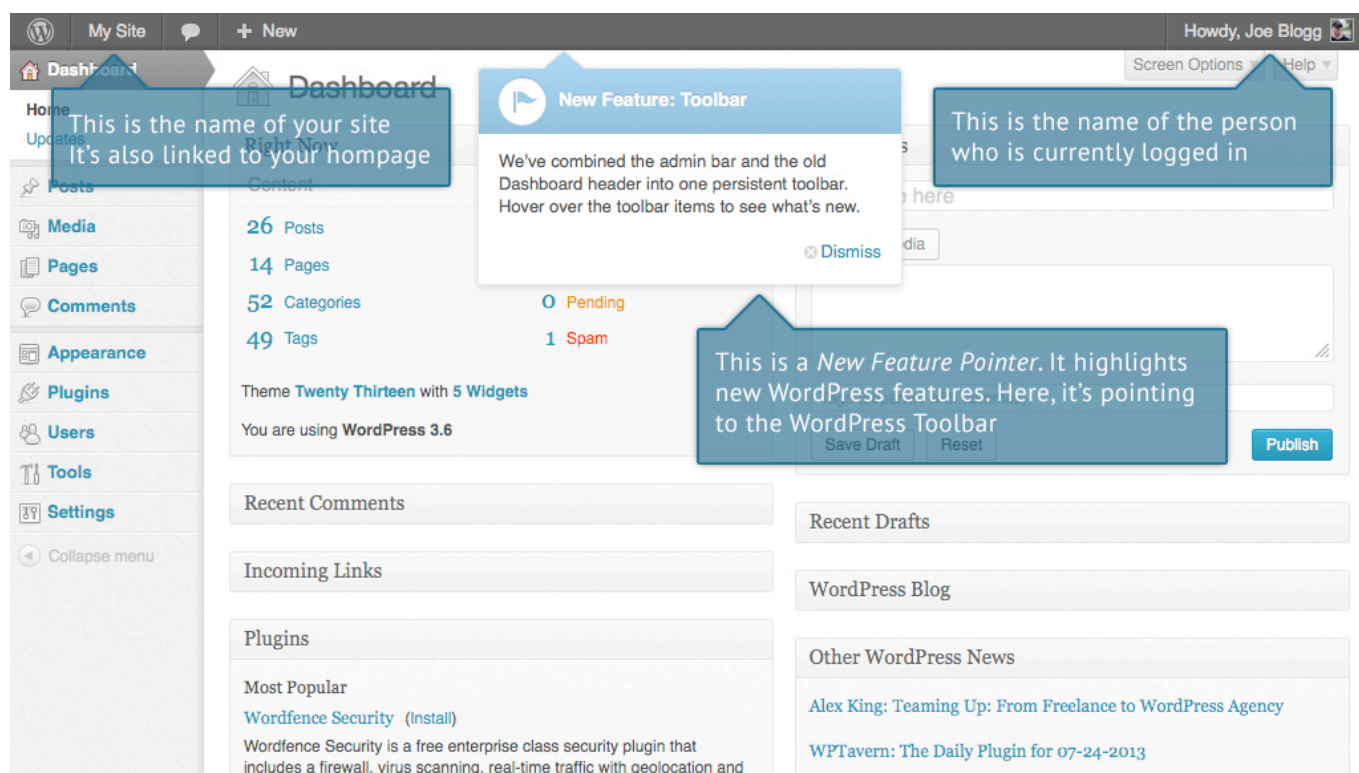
My Site + New Howdy, Joe Blogg

Dashboard

Home
Updates

Screen Options Help

Dashboard

This is the name of your site
It's also linked to your hompage

New Feature: Toolbar

We've combined the admin bar and the old Dashboard header into one persistent toolbar. Hover over the toolbar items to see what's new.

Dismiss

This is the name of the person who is currently logged in

Right Now

Content

26 Posts
14 Pages
52 Categories
49 Tags

0 Pending
1 Spam

Theme Twenty Thirteen with 5 Widgets

You are using WordPress 3.6

Posts
Media
Pages
Comments
Appearance
Plugins
Users
Tools
Settings
Collapse menu

This is a *New Feature Pointer*. It highlights new WordPress features. Here, it's pointing to the WordPress Toolbar

Save Draft Reset Publish

Recent Comments

Incoming Links

Plugins

Most Popular
Wordfence Security (Install)
Wordfence Security is a free enterprise class security plugin that includes a firewall, virus scanning, real-time traffic with geolocation and

Recent Drafts

WordPress Blog

Other WordPress News

Alex King: Teaming Up: From Freelance to WordPress Agency

WPTavern: The Daily Plugin for 07-24-2013